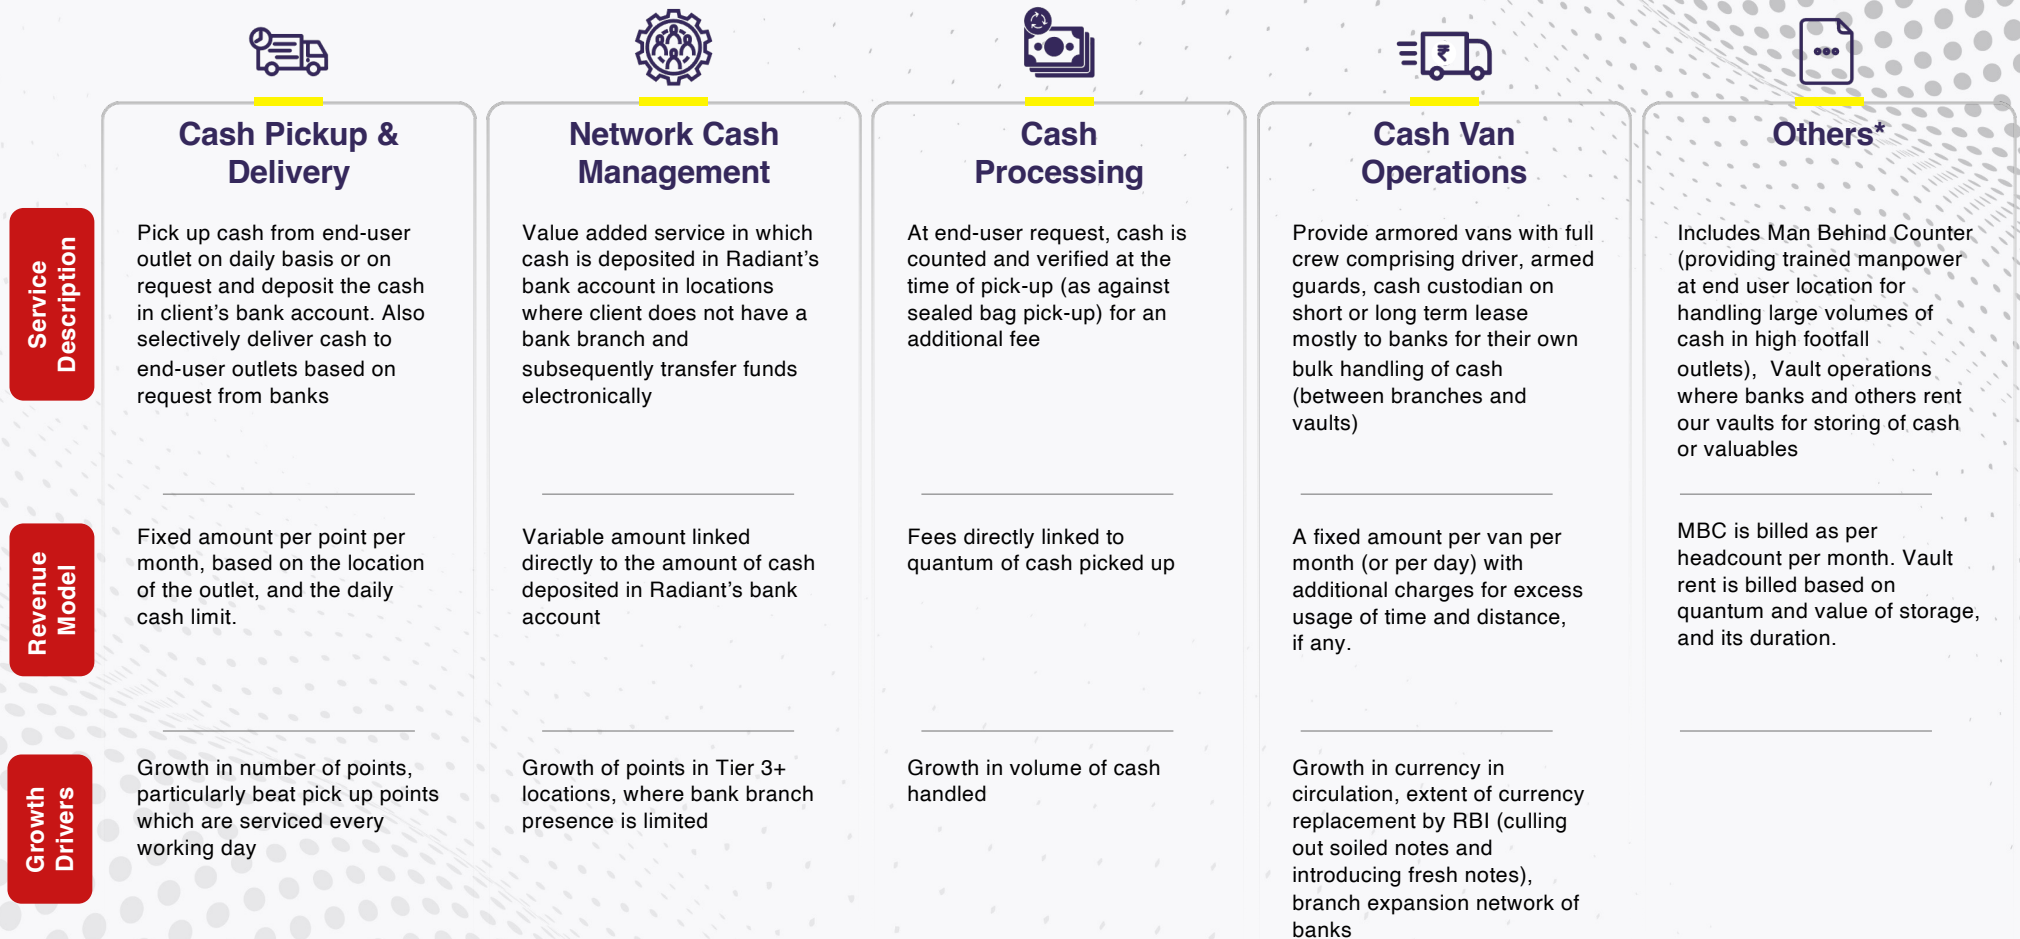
Cash Pickup & Delivery

Network Cash Management

Cash Processing

Cash Van Operations

Others*

Service Description

Pick up cash from end-user outlet on daily basis or on request and deposit the cash in client's bank account. Also selectively deliver cash to end-user outlets based on request from banks

Value added service in which cash is deposited in Radiant's bank account in locations where client does not have a bank branch and subsequently transfer funds electronically

At end-user request, cash is counted and verified at the time of pick-up (as against sealed bag pick-up) for an additional fee

Provide armored vans with full crew comprising driver, armed guards, cash custodian on short or long term lease mostly to banks for their own bulk handling of cash (between branches and vaults)

Includes Man Behind Counter (providing trained manpower at end user location for handling large volumes of cash in high footfall outlets), Vault operations where banks and others rent our vaults for storing of cash or valuables

Revenue Model

Fixed amount per point per month, based on the location of the outlet, and the daily cash limit.

Variable amount linked directly to the amount of cash deposited in Radiant's bank account

Fees directly linked to quantum of cash picked up

A fixed amount per van per month (or per day) with additional charges for excess usage of time and distance, if any.

MBC is billed as per headcount per month. Vault rent is billed based on quantum and value of storage, and its duration.

Growth Drivers

Growth in number of points, particularly beat pick up points which are serviced every working day

Growth of points in Tier 3+ locations, where bank branch presence is limited

Growth in volume of cash handled

Growth in currency in circulation, extent of currency replacement by RBI (culling out soiled notes and introducing fresh notes), branch expansion network of banks